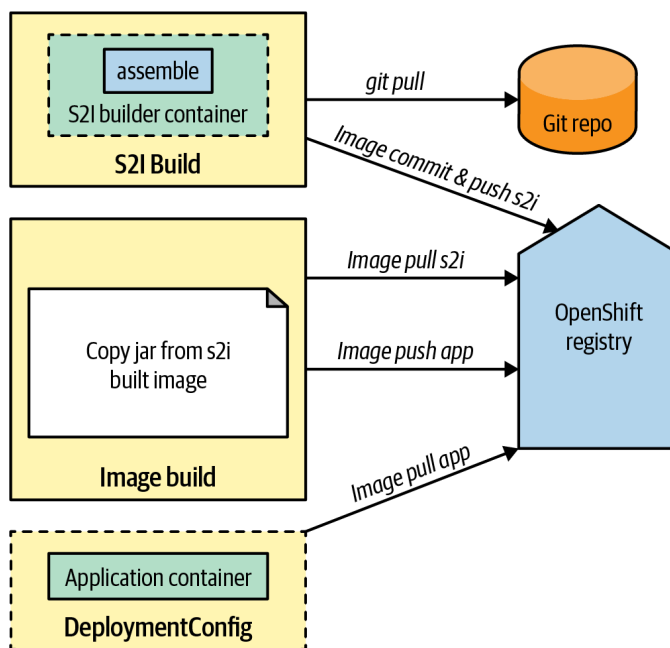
assemble
S2I builder container
S2I Build
git pull
Git repo
Image commit & push s2i
Image pull s2i
OpenShift registry
Copy jar from s2i built image
Image push app
Image build
Image pull app
Application container
DeploymentConfig